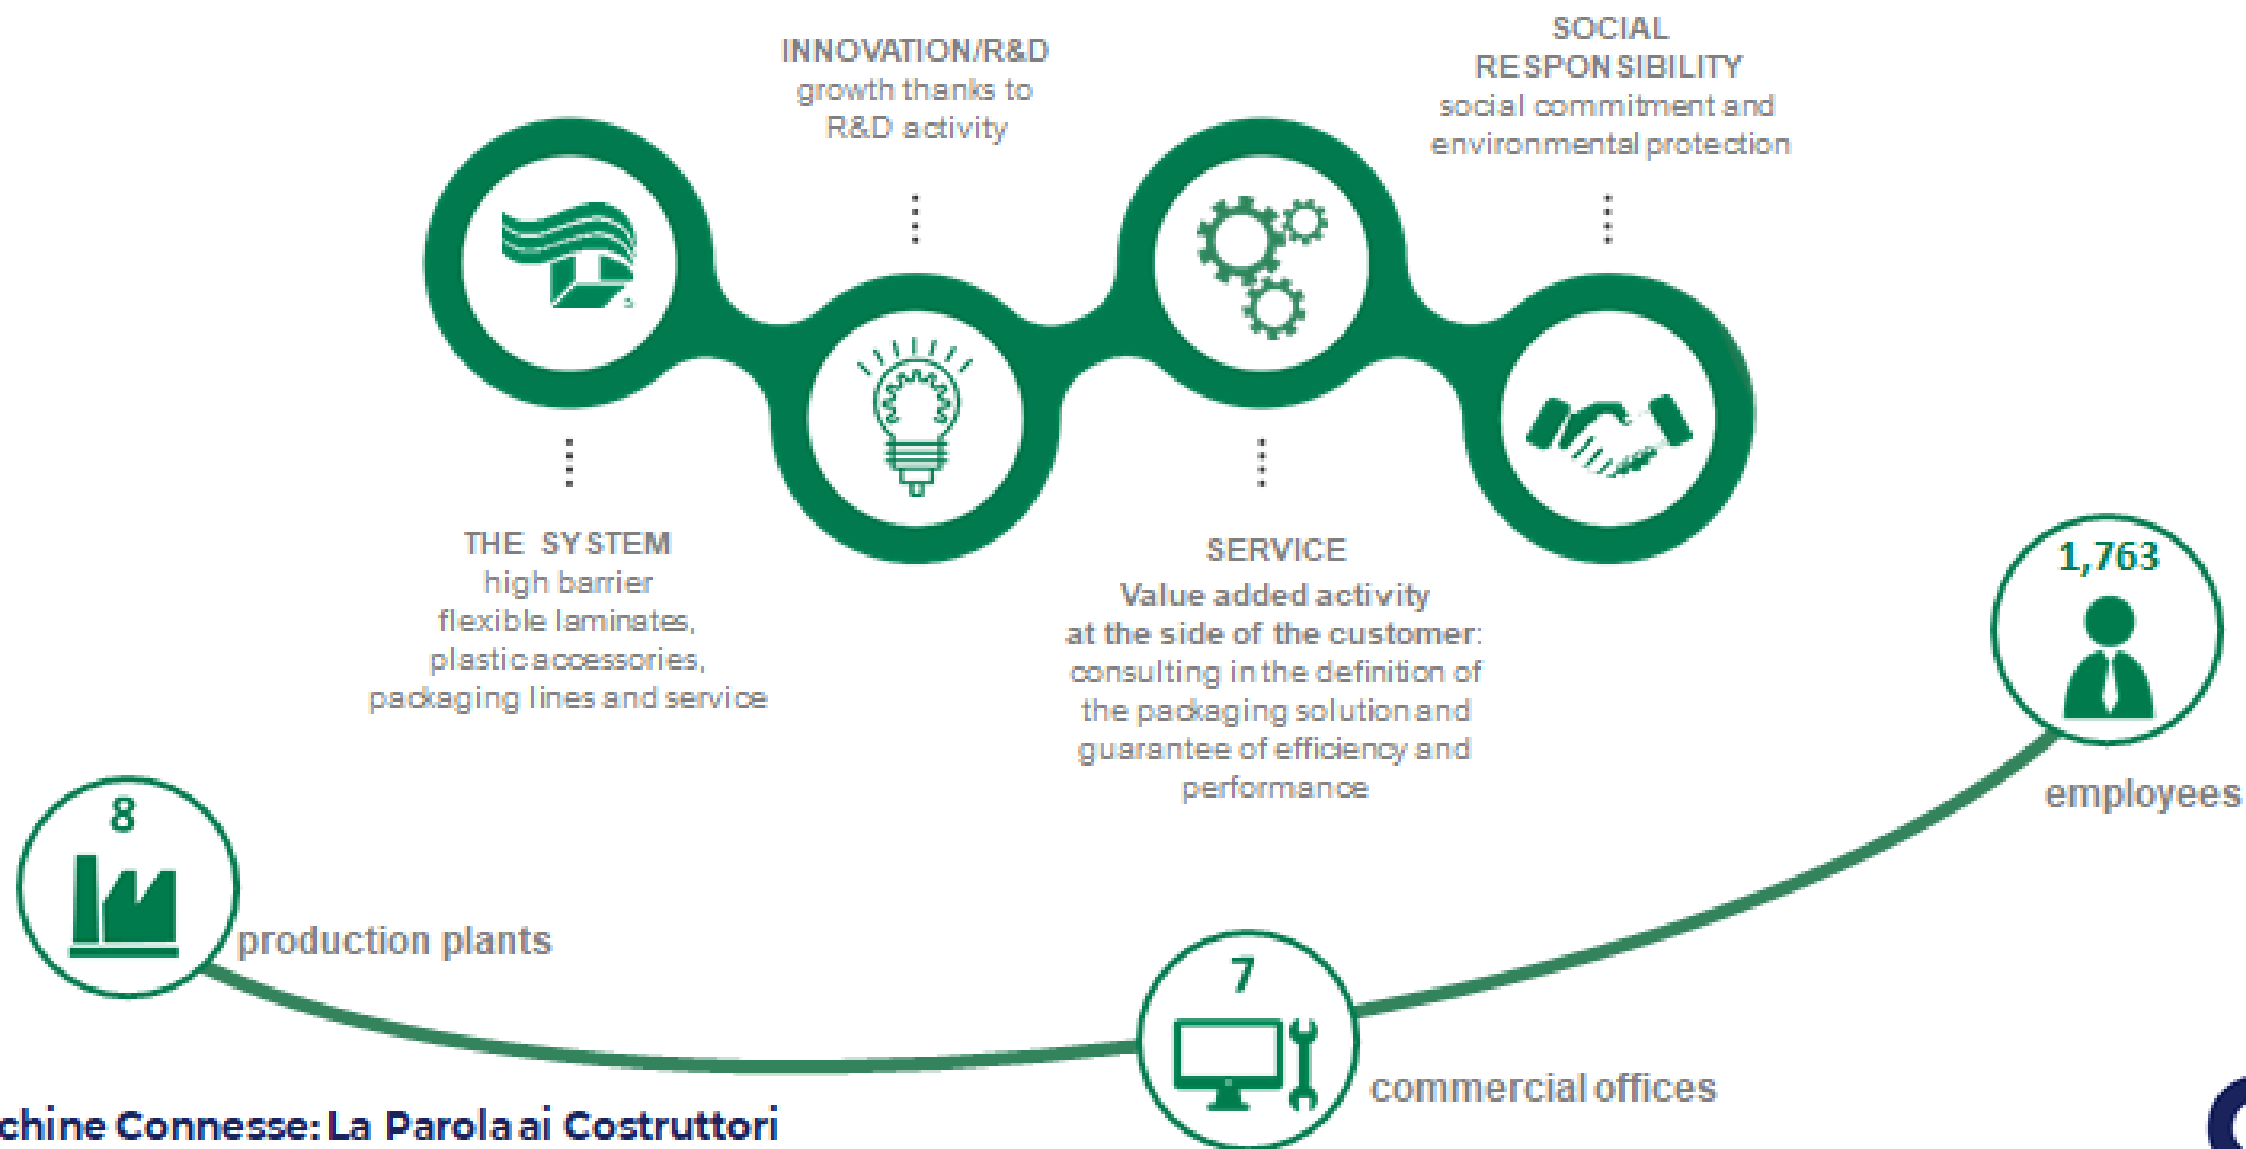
INNOVATION/R&D
growth thanks to
R&D activity

SOCIAL
RESPONSIBILITY
social commitment and
environmental protection

THE SYSTEM
high barrier
flexible laminates,
plastic accessories,
packaging lines and service

SERVICE
Value added activity
at the side of the customer:
consulting in the definition of
the packaging solution and
guarantee of efficiency and
performance

1,763
employees

8
production plants

7
commercial offices

chine Connesse: La Parola ai Costruttori